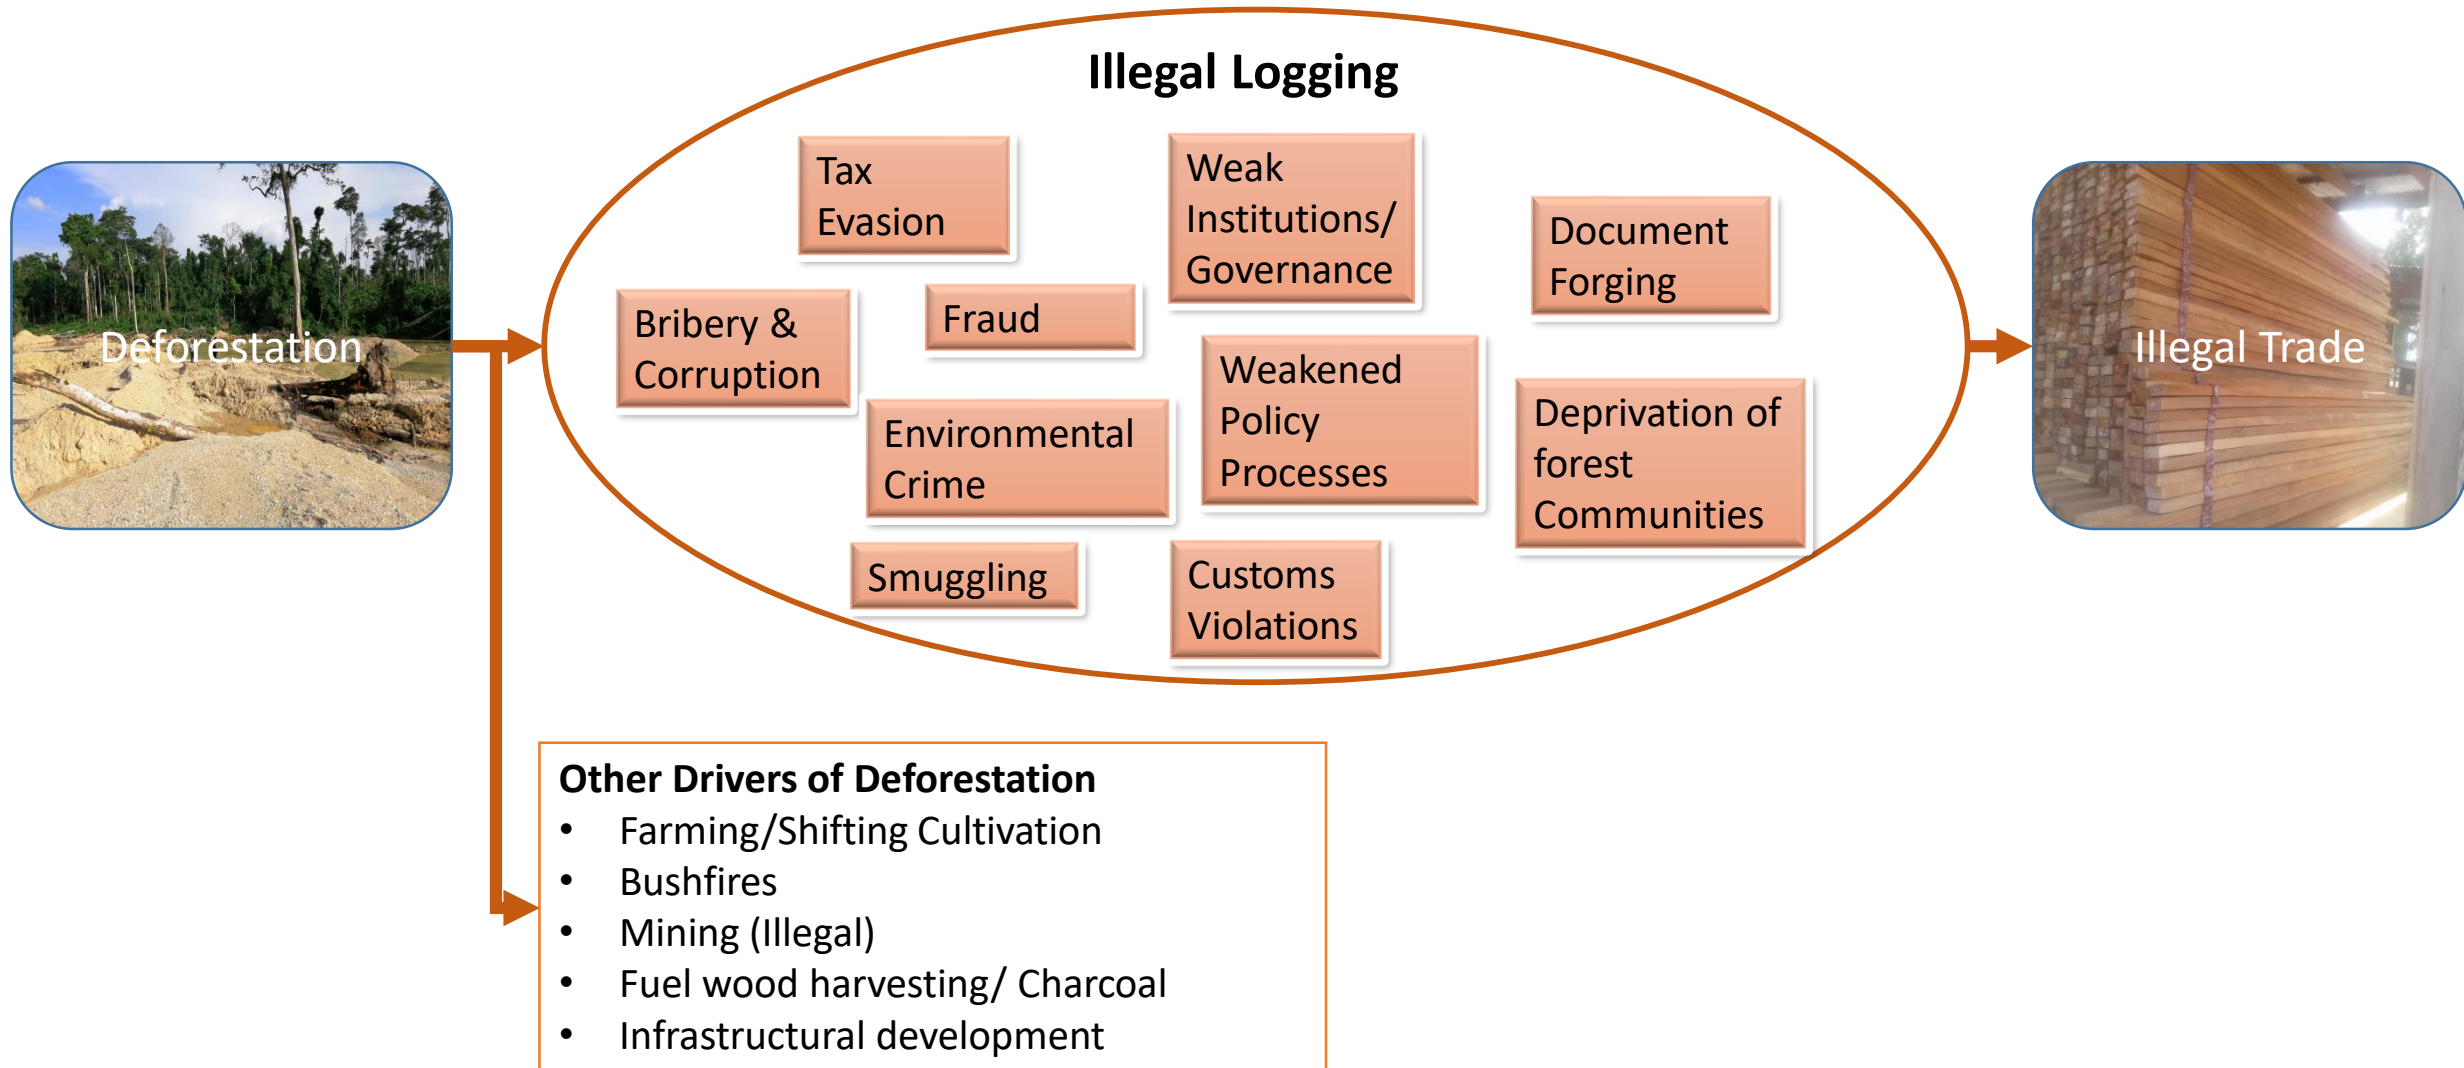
Deforestation

Illegal Logging

Tax Evasion

Weak Institutions/ Governance

Document Forging

Bribery & Corruption

Fraud

Weakened Policy Processes

Environmental Crime

Deprivation of forest Communities

Smuggling

Customs Violations

Illegal Trade

Other Drivers of Deforestation
• Farming/Shifting Cultivation
• Bushfires
• Mining (Illegal)
• Fuel wood harvesting/ Charcoal
• Infrastructural development